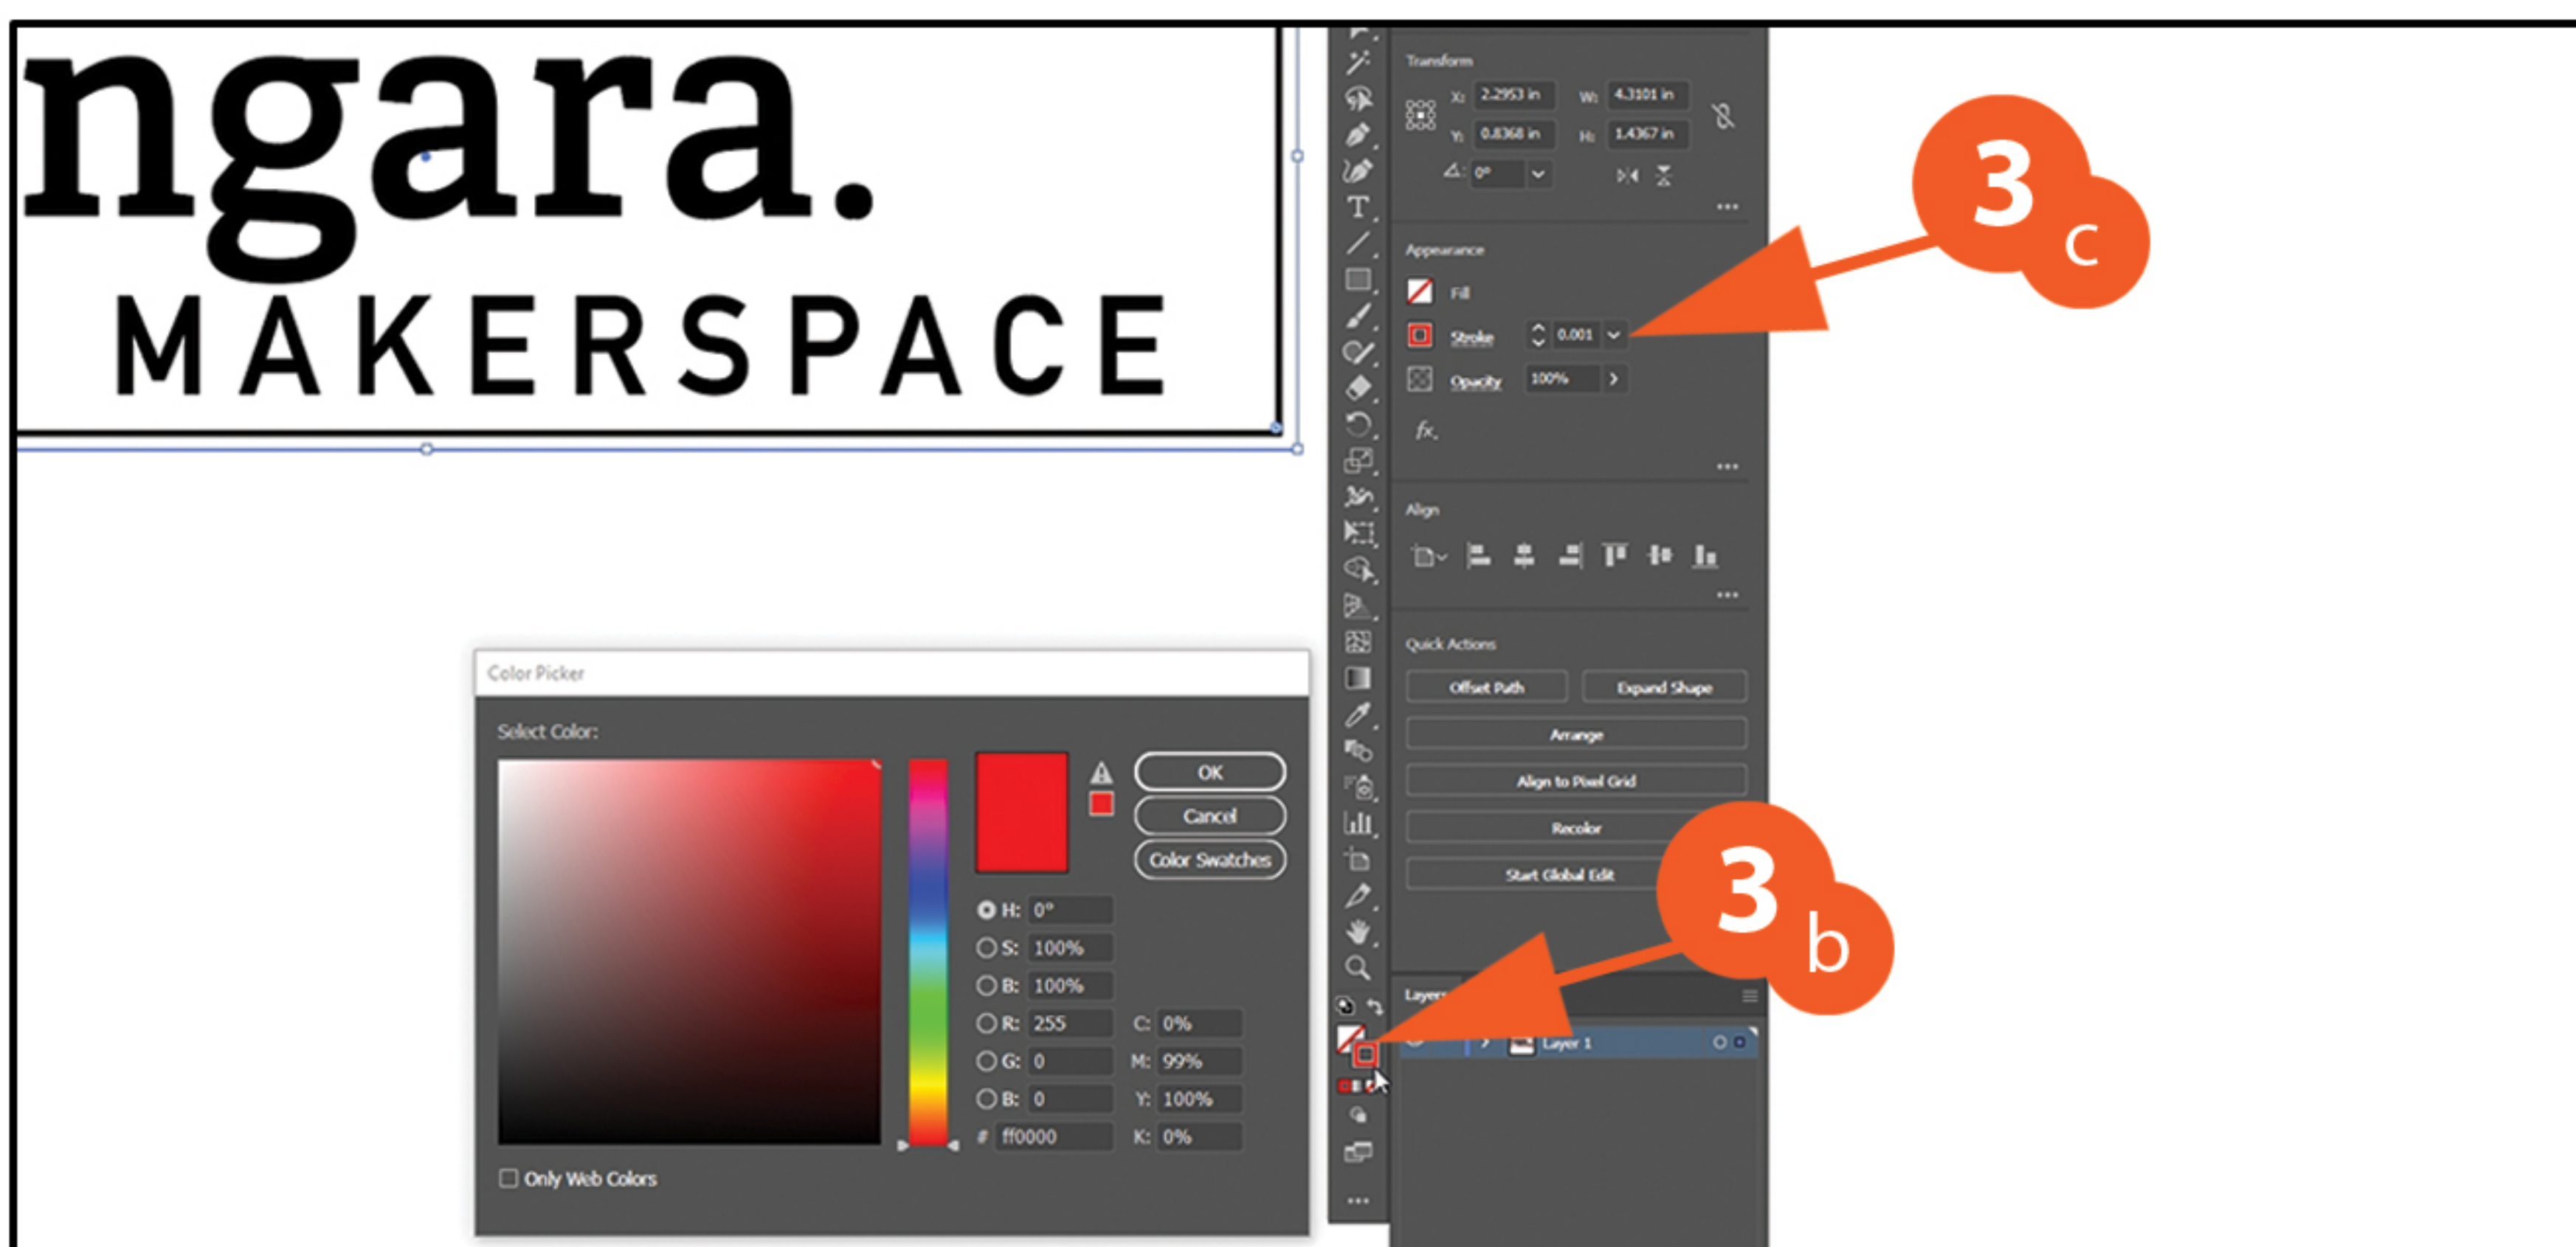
ngara.
MAKERSPACE

Color Picker
Select Color:
OK
Cancel
Color Swatches
H: 0°
S: 100%
B: 100%
R: 255
G: 0
B: 0
C: 0%
M: 99%
Y: 100%
K: 0%
# ff0000
Only Web Colors

Transform
X: 2.2953 in
W: 4.3101 in
Y: 0.8368 in
H: 1.4367 in
0°

Appearance
Fill
Stroke 0.001
Opacity 100%
fx.

Align

Quick Actions
Offset Path
Expand Shape
Arrange
Align to Pixel Grid
Recolor
Start Global Edit

Layers
Layer 1

3c
3b